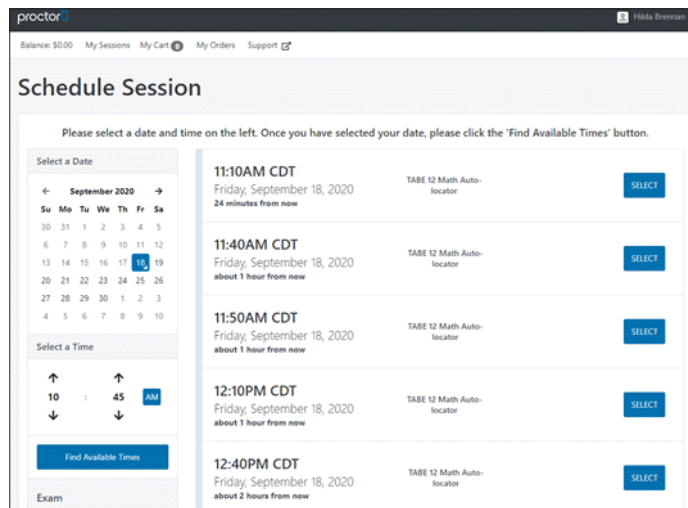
proctorU

Hilda Brennan

Balance: $0.00 My Sessions My Cart 0 My Orders Support

Schedule Session

Please select a date and time on the left. Once you have selected your date, please click the 'Find Available Times' button.

Select a Date

← September 2020 →

| Su | Mo | Tu | We | Th | Fr | Sa |
|---|---|---|---|---|---|---|
| 30 | 31 | 1 | 2 | 3 | 4 | 5 |
| 6 | 7 | 8 | 9 | 10 | 11 | 12 |
| 13 | 14 | 15 | 16 | 17 | 18 | 19 |
| 20 | 21 | 22 | 23 | 24 | 25 | 26 |
| 27 | 28 | 29 | 30 | 1 | 2 | 3 |
| 4 | 5 | 6 | 7 | 8 | 9 | 10 |

Select a Time

↑ ↑
10 : 45 AM
↓ ↓

Find Available Times

Exam

11:10AM CDT
Friday, September 18, 2020
24 minutes from now
TABE 12 Math Auto-locator
SELECT

11:40AM CDT
Friday, September 18, 2020
about 1 hour from now
TABE 12 Math Auto-locator
SELECT

11:50AM CDT
Friday, September 18, 2020
about 1 hour from now
TABE 12 Math Auto-locator
SELECT

12:10PM CDT
Friday, September 18, 2020
about 1 hour from now
TABE 12 Math Auto-locator
SELECT

12:40PM CDT
Friday, September 18, 2020
about 2 hours from now
TABE 12 Math Auto-locator
SELECT